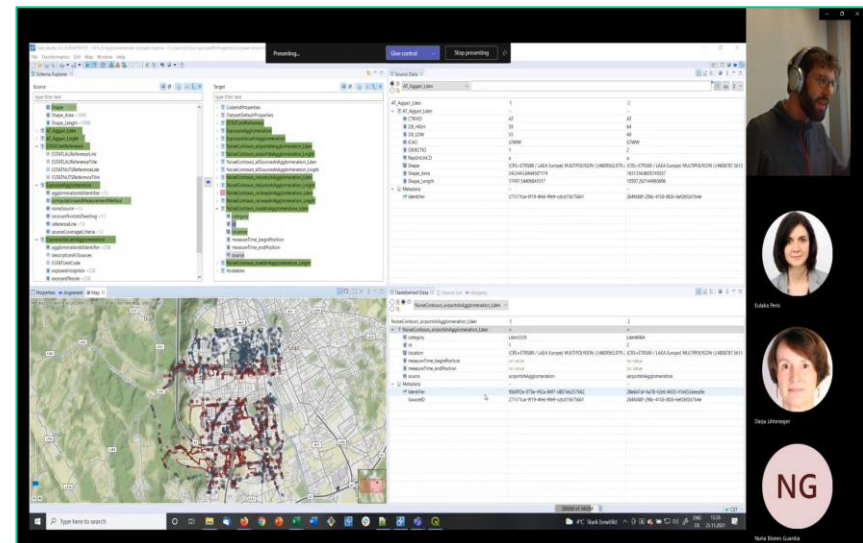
Presenting...

Give control

Stop presenting

Schema Explorer

Source

Target

Source Data

AT_Agglo_Lden

CTRYID

AT

DB_HIGH

DB_LOW

ICAO

DEMO

Shape

Shape_Area

Shape_Length

Metadata

Identifier

Transformed Data

NoiseContours_airportsInAgglomeration_Lden

category

location

measureTime_beginPosition

measureTime_endPosition

source

airportInAgglomeration

Metadata

Identifier

SourceID

Properties

Map

Type here to search

4°C Stark bewölkt

25.11.2021

Eulalia Peris

Darja Uhlenegger

NG

Nuria Blanes Guardia